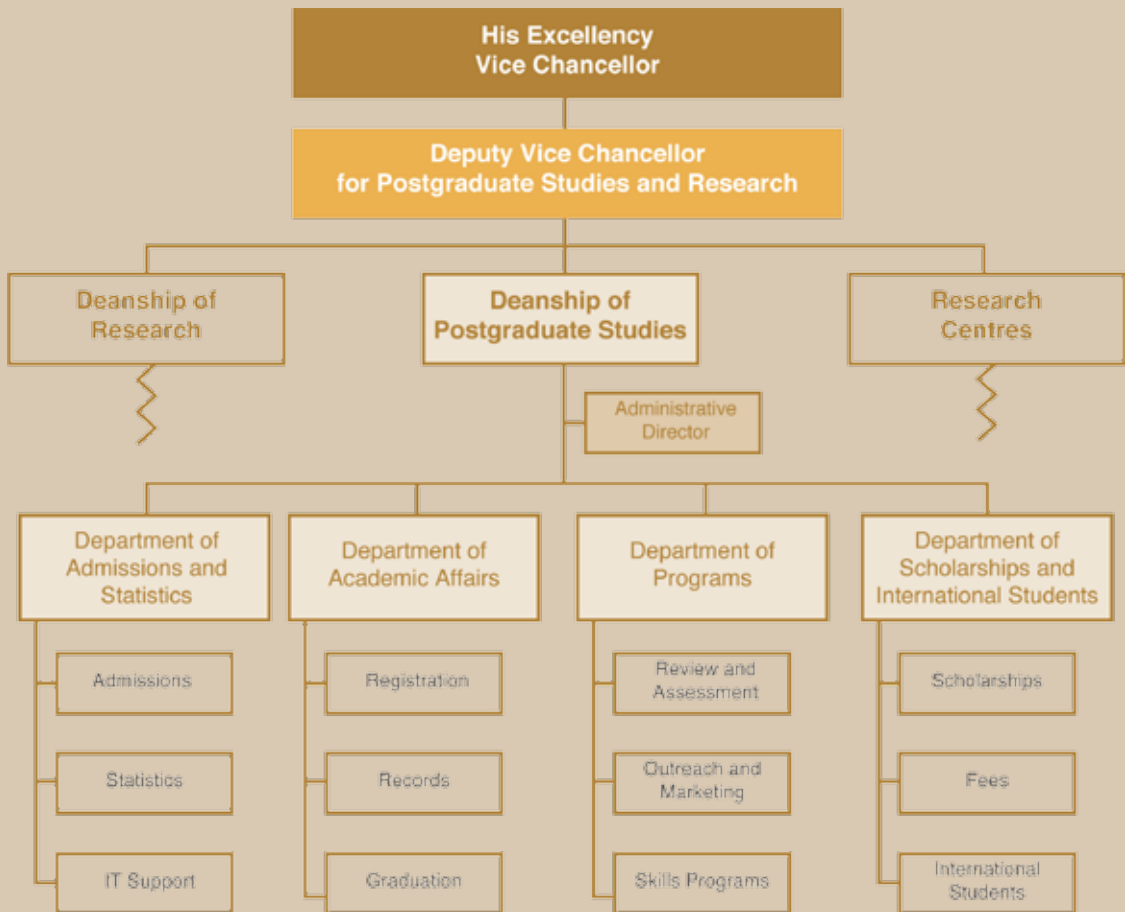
His Excellency
Vice Chancellor

Deputy Vice Chancellor
for Postgraduate Studies and Research

Deanship of
Research

Deanship of
Postgraduate Studies

Research
Centres

Administrative
Director

Department of
Admissions and
Statistics

Admissions

Statistics

IT Support

Department of
Academic Affairs

Registration

Records

Graduation

Department of
Programs

Review and
Assessment

Outreach and
Marketing

Skills Programs

Department of
Scholarships and
International Students

Scholarships

Fees

International
Students